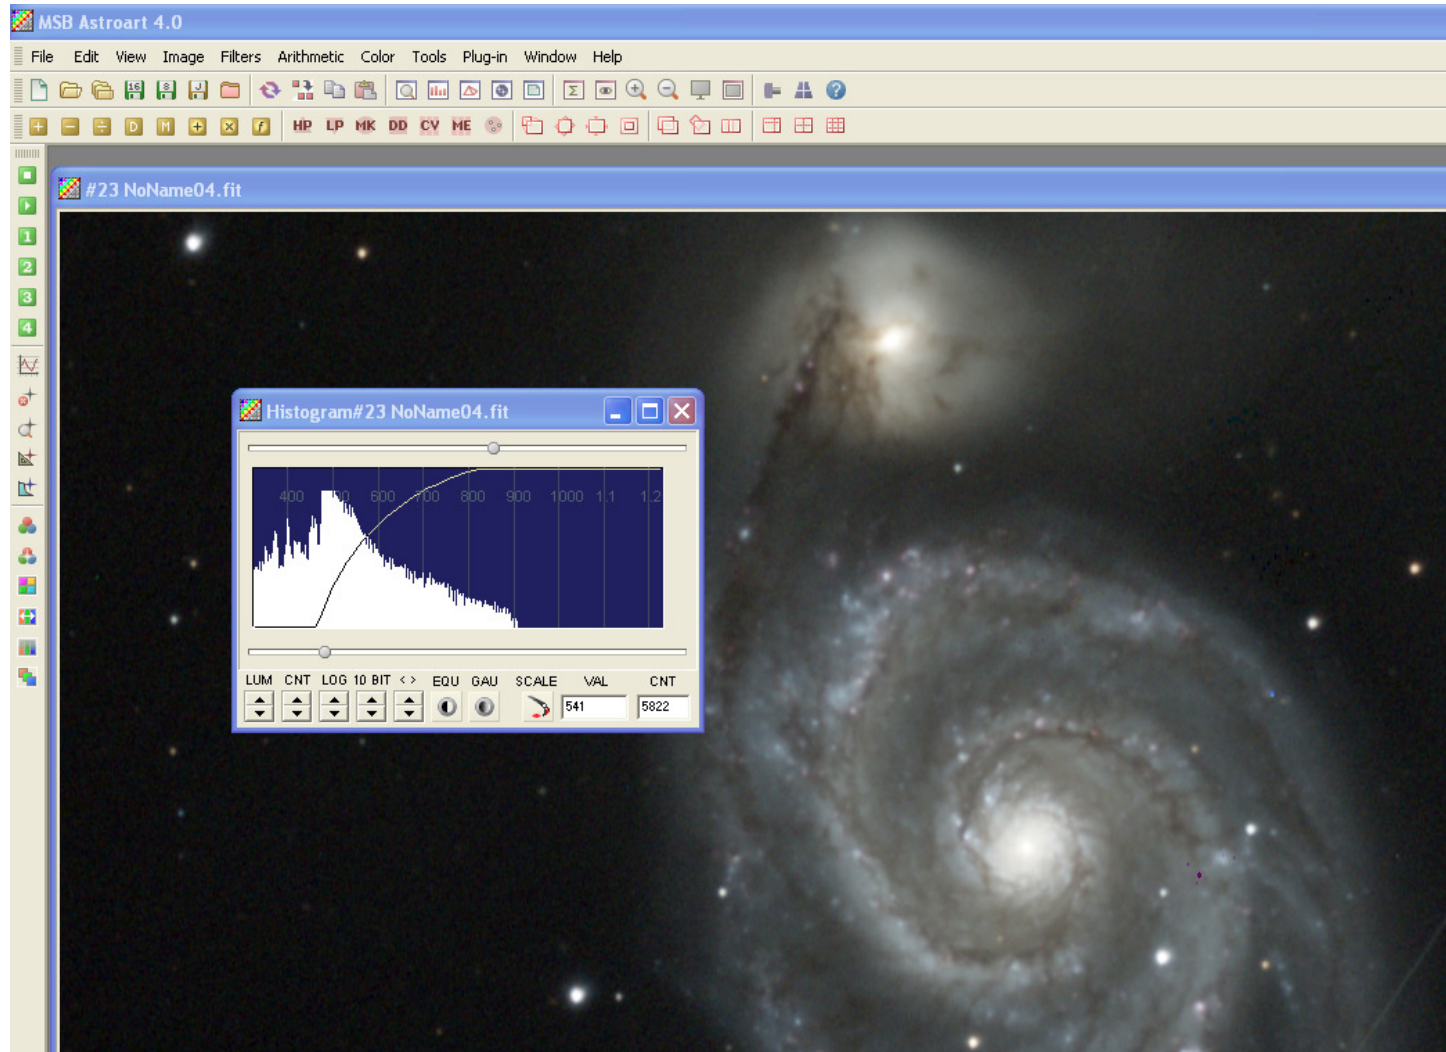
MSB Astroart 4.0

File Edit View Image Filters Arithmetic Color Tools Plug-in Window Help

HP LP MK DD CV ME

D M

1 2 3 4

#23 NoName04.fit

Histogram#23 NoName04.fit

400 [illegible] 600 700 800 900 1000 1.1 1.2

LUM CNT LOG 10 BIT < > EQU GAU SCALE VAL CNT

541 5822